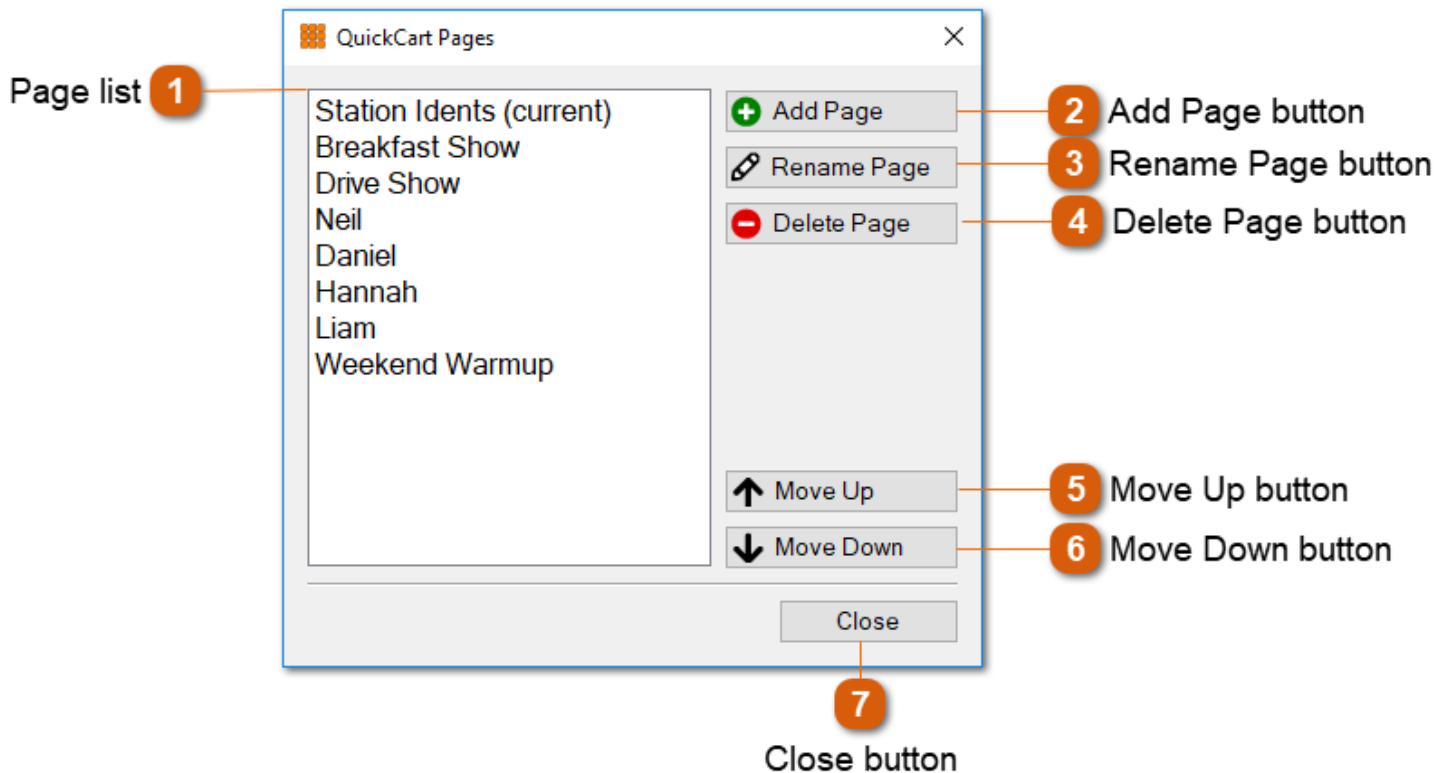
QuickCart Pages

Page list 1

Station Idents (current)
Breakfast Show
Drive Show
Neil
Daniel
Hannah
Liam
Weekend Warmup

Add Page
2 Add Page button

Rename Page
3 Rename Page button

Delete Page
4 Delete Page button

Move Up
5 Move Up button

Move Down
6 Move Down button

Close
7
Close button